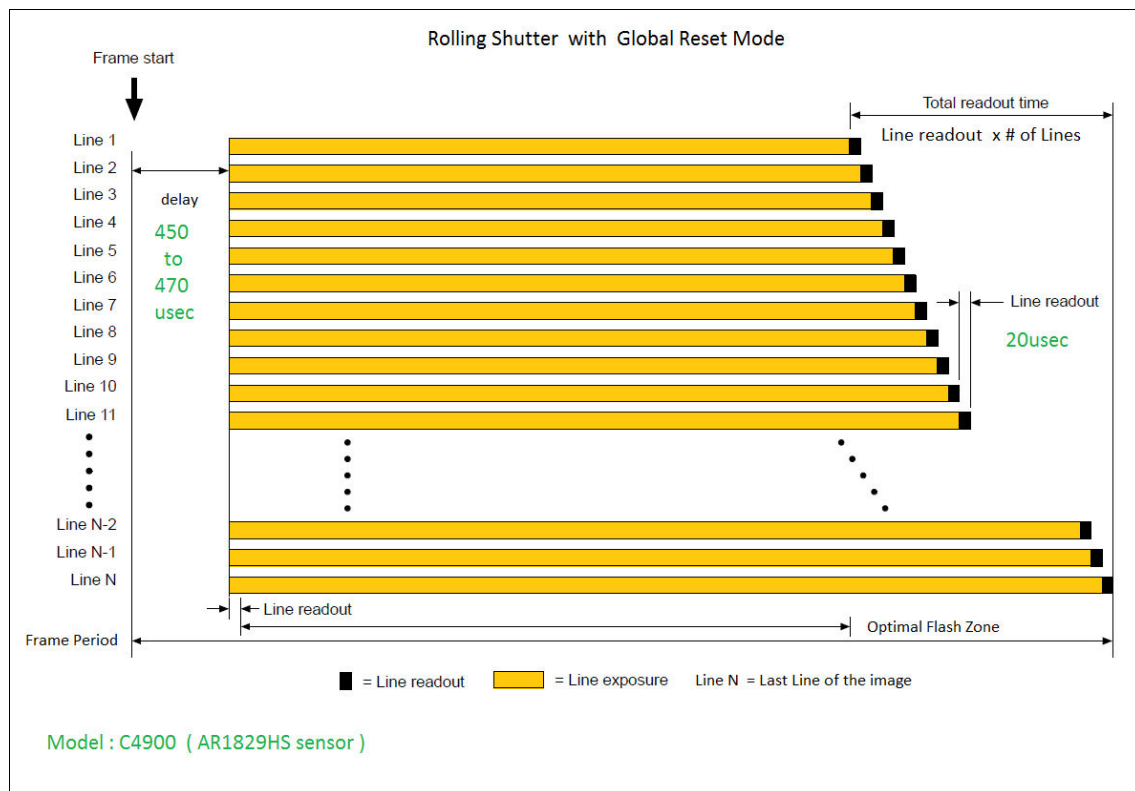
Rolling Shutter with Global Reset Mode

Frame start

Total readout time

Line readout x # of Lines

Line 1
Line 2
Line 3
Line 4
Line 5
Line 6
Line 7
Line 8
Line 9
Line 10
Line 11

delay

450 to 470 usec

Line readout

20usec

Line N-2
Line N-1
Line N

Line readout

Frame Period

Optimal Flash Zone

= Line readout = Line exposure Line N = Last Line of the image

Model : C4900 ( AR1829HS sensor )